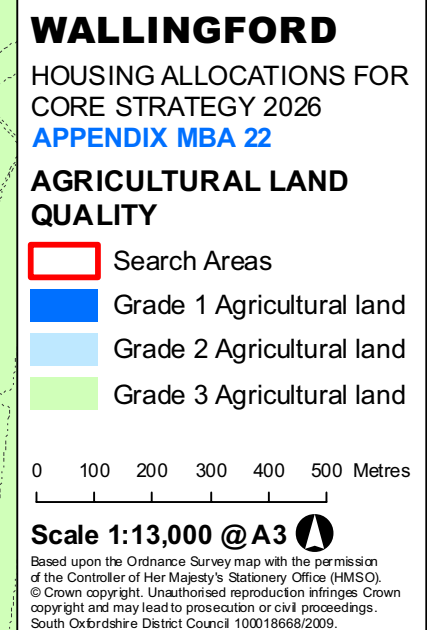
WALLINGFORD

HOUSING ALLOCATIONS FOR CORE STRATEGY 2026

APPENDIX MBA 22

AGRICULTURAL LAND QUALITY

Search Areas

Grade 1 Agricultural land

Grade 2 Agricultural land

Grade 3 Agricultural land

0 100 200 300 400 500 Metres

Scale 1:13,000 @ A3

Based upon the Ordnance Survey map with the permission of the Controller of Her Majesty's Stationery Office (HMSO). © Crown copyright. Unauthorised reproduction infringes Crown copyright and may lead to prosecution or civil proceedings. South Oxfordshire District Council 100018668/2009.